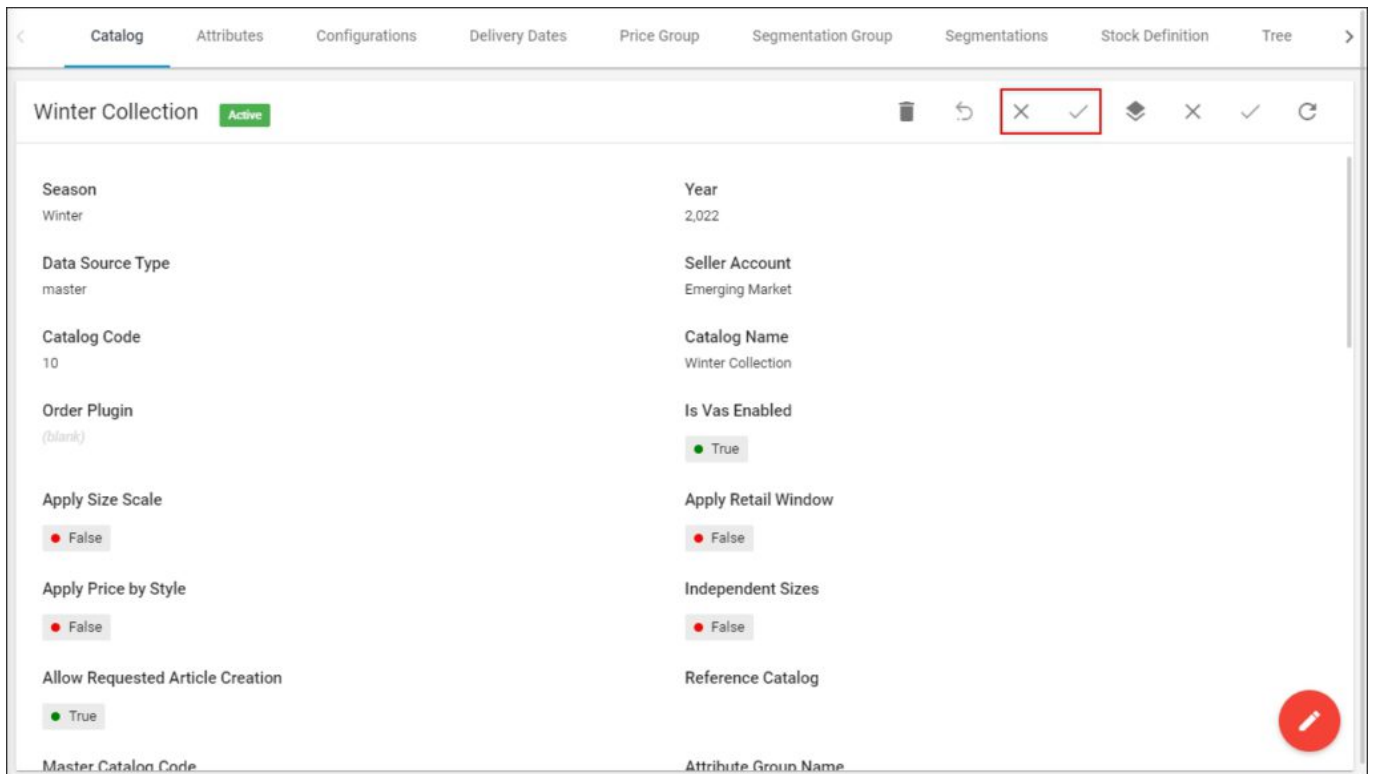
Catalog Attributes Configurations Delivery Dates Price Group Segmentation Group Segmentations Stock Definition Tree

Winter Collection Active

Season
Winter

Year
2,022

Data Source Type
master

Seller Account
Emerging Market

Catalog Code
10

Catalog Name
Winter Collection

Order Plugin
(blank)

Is Vas Enabled
True

Apply Size Scale
False

Apply Retail Window
False

Apply Price by Style
False

Independent Sizes
False

Allow Requested Article Creation
True

Reference Catalog

Master Catalog Code

Attribute Group Name